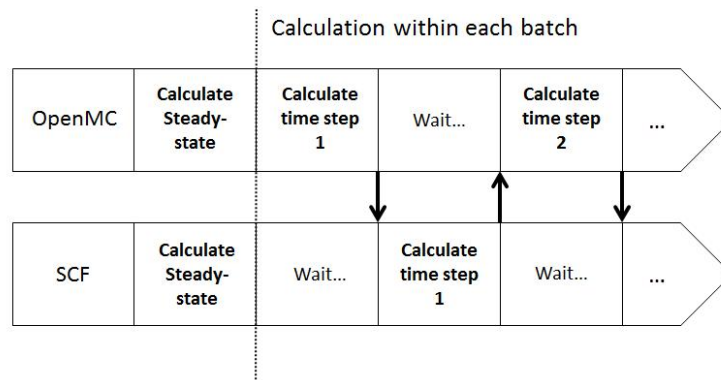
Calculation within each batch

OpenMC | Calculate Steady-state | Calculate time step 1 | Wait... | Calculate time step 2 | ...

SCF | Calculate Steady-state | Wait... | Calculate time step 1 | Wait... | ...